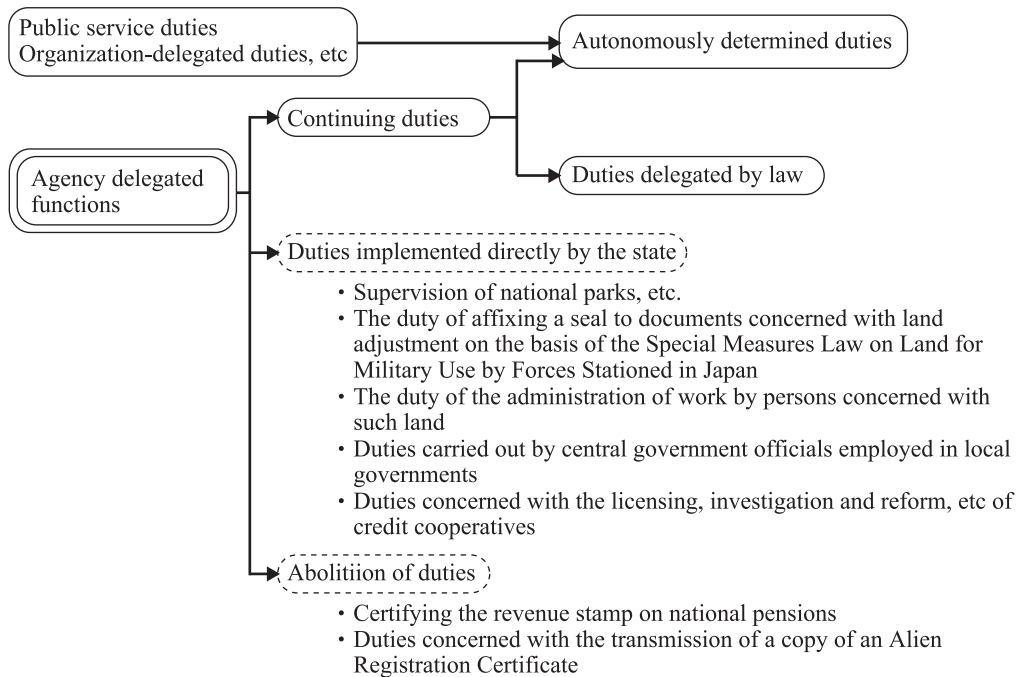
Public service duties
Organization-delegated duties, etc

Autonomously determined duties

Agency delegated functions

Continuing duties

Duties delegated by law

Duties implemented directly by the state

・Supervision of national parks, etc.
・The duty of affixing a seal to documents concerned with land adjustment on the basis of the Special Measures Law on Land for Military Use by Forces Stationed in Japan
・The duty of the administration of work by persons concerned with such land
・Duties carried out by central government officials employed in local governments
・Duties concerned with the licensing, investigation and reform, etc of credit cooperatives

Abolitiion of duties

・Certifying the revenue stamp on national pensions
・Duties concerned with the transmission of a copy of an Alien Registration Certificate